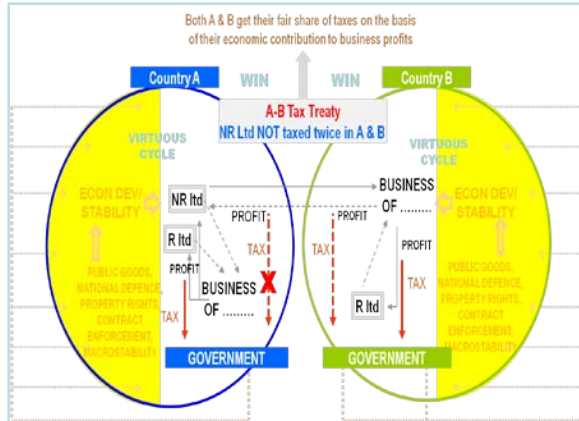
Both A & B get their fair share of taxes on the basis of their economic contribution to business profits

Country A

WIN

WIN

Country B

A-B Tax Treaty

NR Ltd NOT taxed twice in A & B

VIRTUOUS CYCLE

ECON DEV/ STABILITY

PUBLIC GOODS, NATIONAL DEFENCE, PROPERTY RIGHTS, CONTRACT ENFORCEMENT, MACROSTABILITY

NR ltd

R ltd

PROFIT

PROFIT

TAX

TAX

X

BUSINESS OF ........

GOVERNMENT

VIRTUOUS CYCLE

ECON DEV/ STABILITY

BUSINESS OF ........

PROFIT

PROFIT

TAX

TAX

R ltd

PUBLIC GOODS, NATIONAL DEFENCE, PROPERTY RIGHTS, CONTRACT ENFORCEMENT, MACROSTABILITY

GOVERNMENT